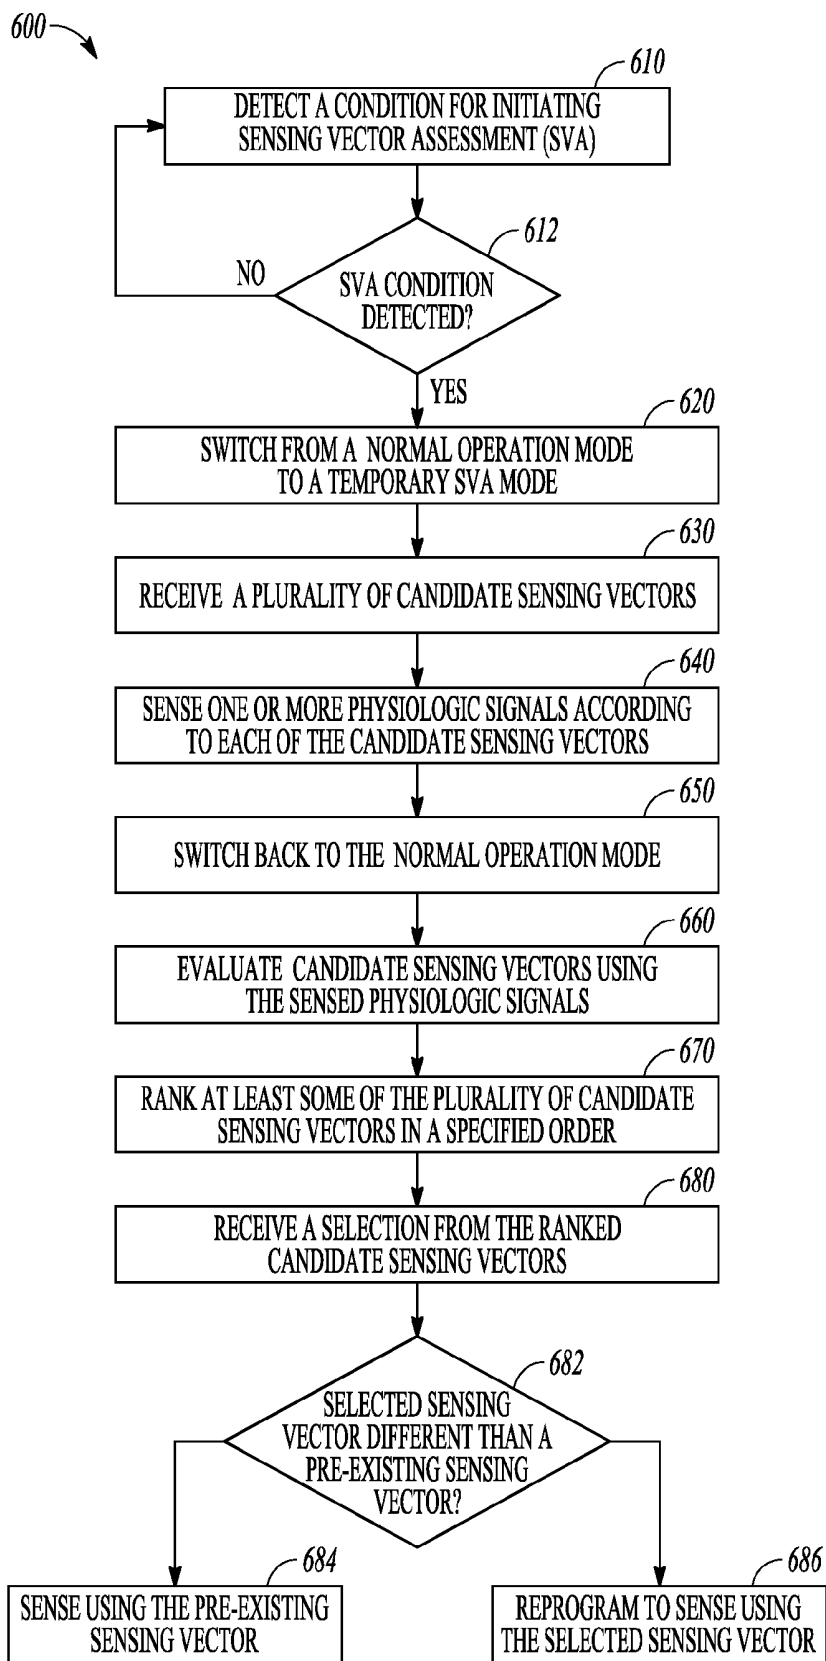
600

610
DETECT A CONDITION FOR INITIATING SENSING VECTOR ASSESSMENT (SVA)

612
SVA CONDITION DETECTED?

NO

YES

620
SWITCH FROM A NORMAL OPERATION MODE TO A TEMPORARY SVA MODE

630
RECEIVE A PLURALITY OF CANDIDATE SENSING VECTORS

640
SENSE ONE OR MORE PHYSIOLOGIC SIGNALS ACCORDING TO EACH OF THE CANDIDATE SENSING VECTORS

650
SWITCH BACK TO THE NORMAL OPERATION MODE

660
EVALUATE CANDIDATE SENSING VECTORS USING THE SENSED PHYSIOLOGIC SIGNALS

670
RANK AT LEAST SOME OF THE PLURALITY OF CANDIDATE SENSING VECTORS IN A SPECIFIED ORDER

680
RECEIVE A SELECTION FROM THE RANKED CANDIDATE SENSING VECTORS

682
SELECTED SENSING VECTOR DIFFERENT THAN A PRE-EXISTING SENSING VECTOR?

684
SENSE USING THE PRE-EXISTING SENSING VECTOR

686
REPROGRAM TO SENSE USING THE SELECTED SENSING VECTOR